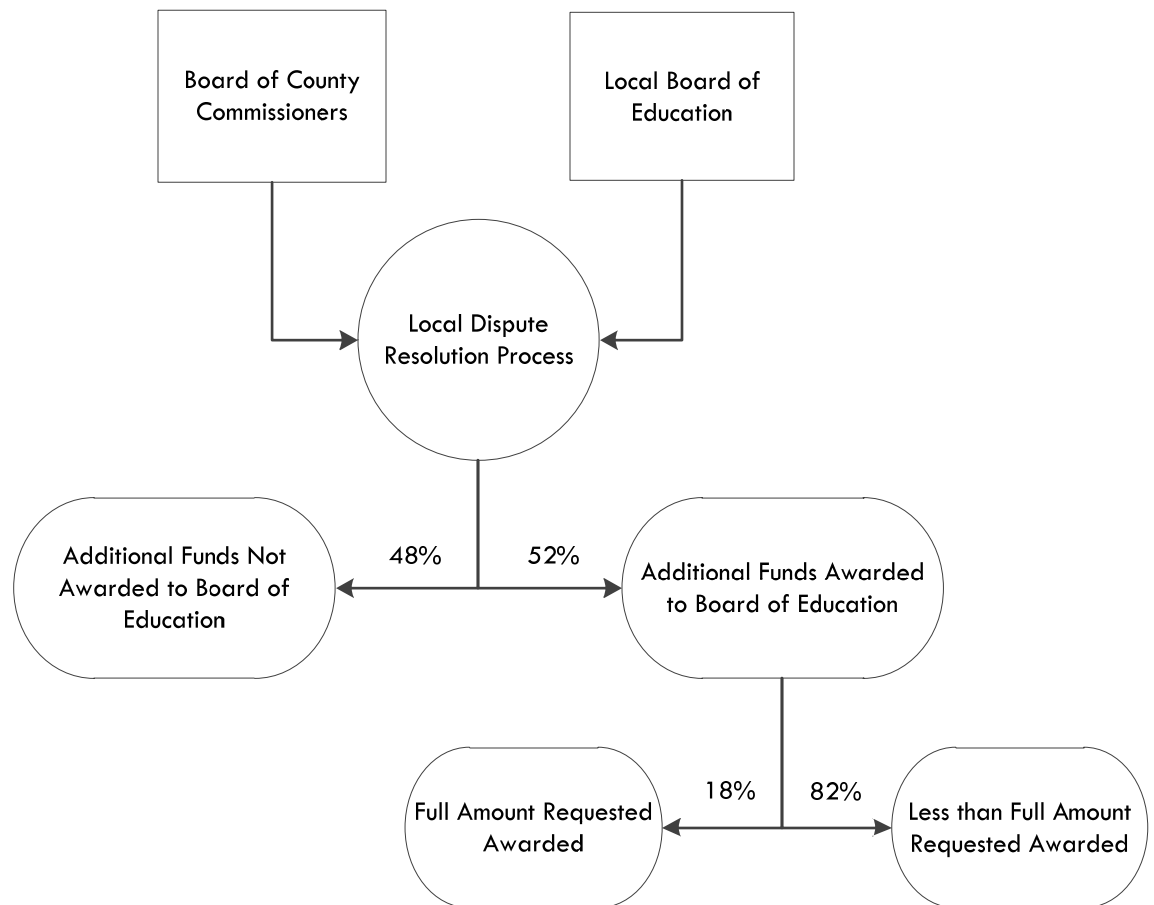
Board of County Commissioners

Local Board of Education

Local Dispute Resolution Process

48%

52%

Additional Funds Not Awarded to Board of Education

Additional Funds Awarded to Board of Education

18%

82%

Full Amount Requested Awarded

Less than Full Amount Requested Awarded